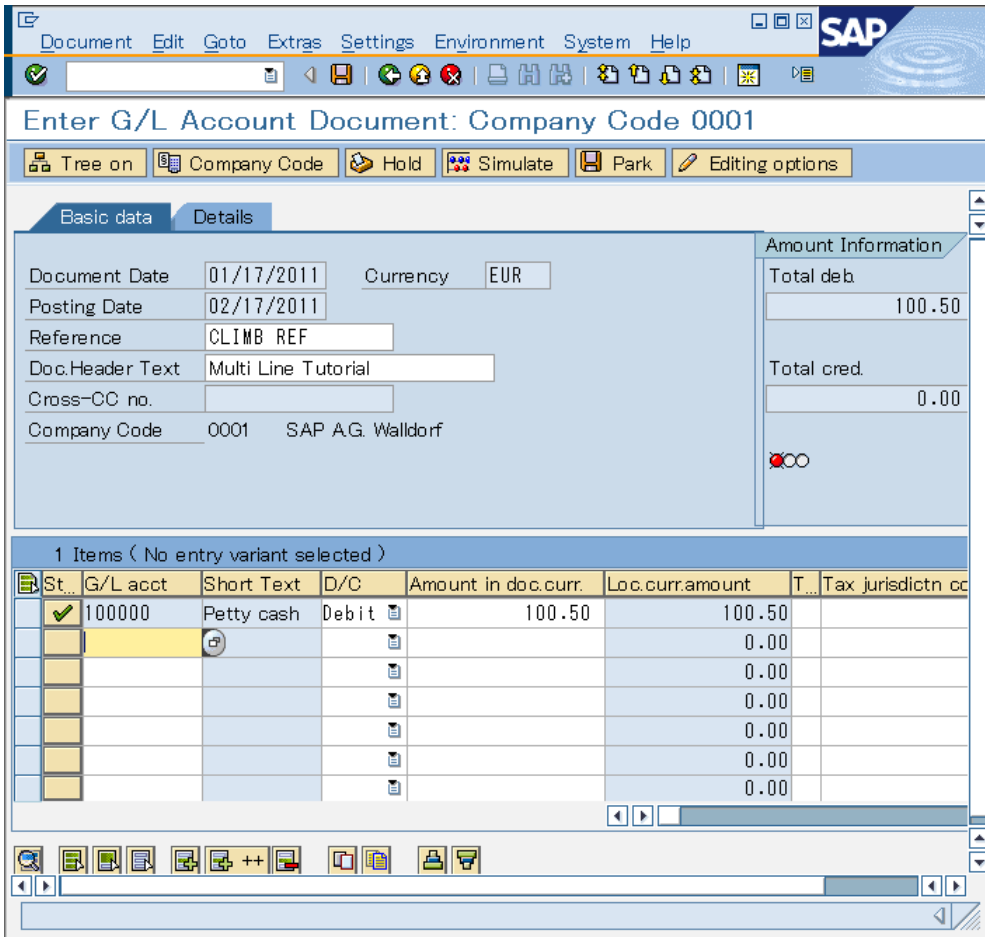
Document Edit Goto Extras Settings Environment System Help

SAP

Enter G/L Account Document: Company Code 0001

Tree on | Company Code | Hold | Simulate | Park | Editing options

Basic data | Details

Document Date 01/17/2011 Currency EUR
Posting Date 02/17/2011
Reference CLIMB REF
Doc.Header Text Multi Line Tutorial
Cross-CC no.
Company Code 0001 SAP A.G. Walldorf

Amount Information
Total deb.
100.50
Total cred.
0.00

1 Items ( No entry variant selected )

| St.. | G/L acct | Short Text | D/C | Amount in doc.curr. | Loc.curr.amount | T.. | Tax jurisdictn co |
|---|---|---|---|---|---|---|---|
| ✔ | 100000 | Petty cash | Debit | 100.50 | 100.50 | | |
| | | | | | 0.00 | | |
| | | | | | 0.00 | | |
| | | | | | 0.00 | | |
| | | | | | 0.00 | | |
| | | | | | 0.00 | | |
| | | | | | 0.00 | | |